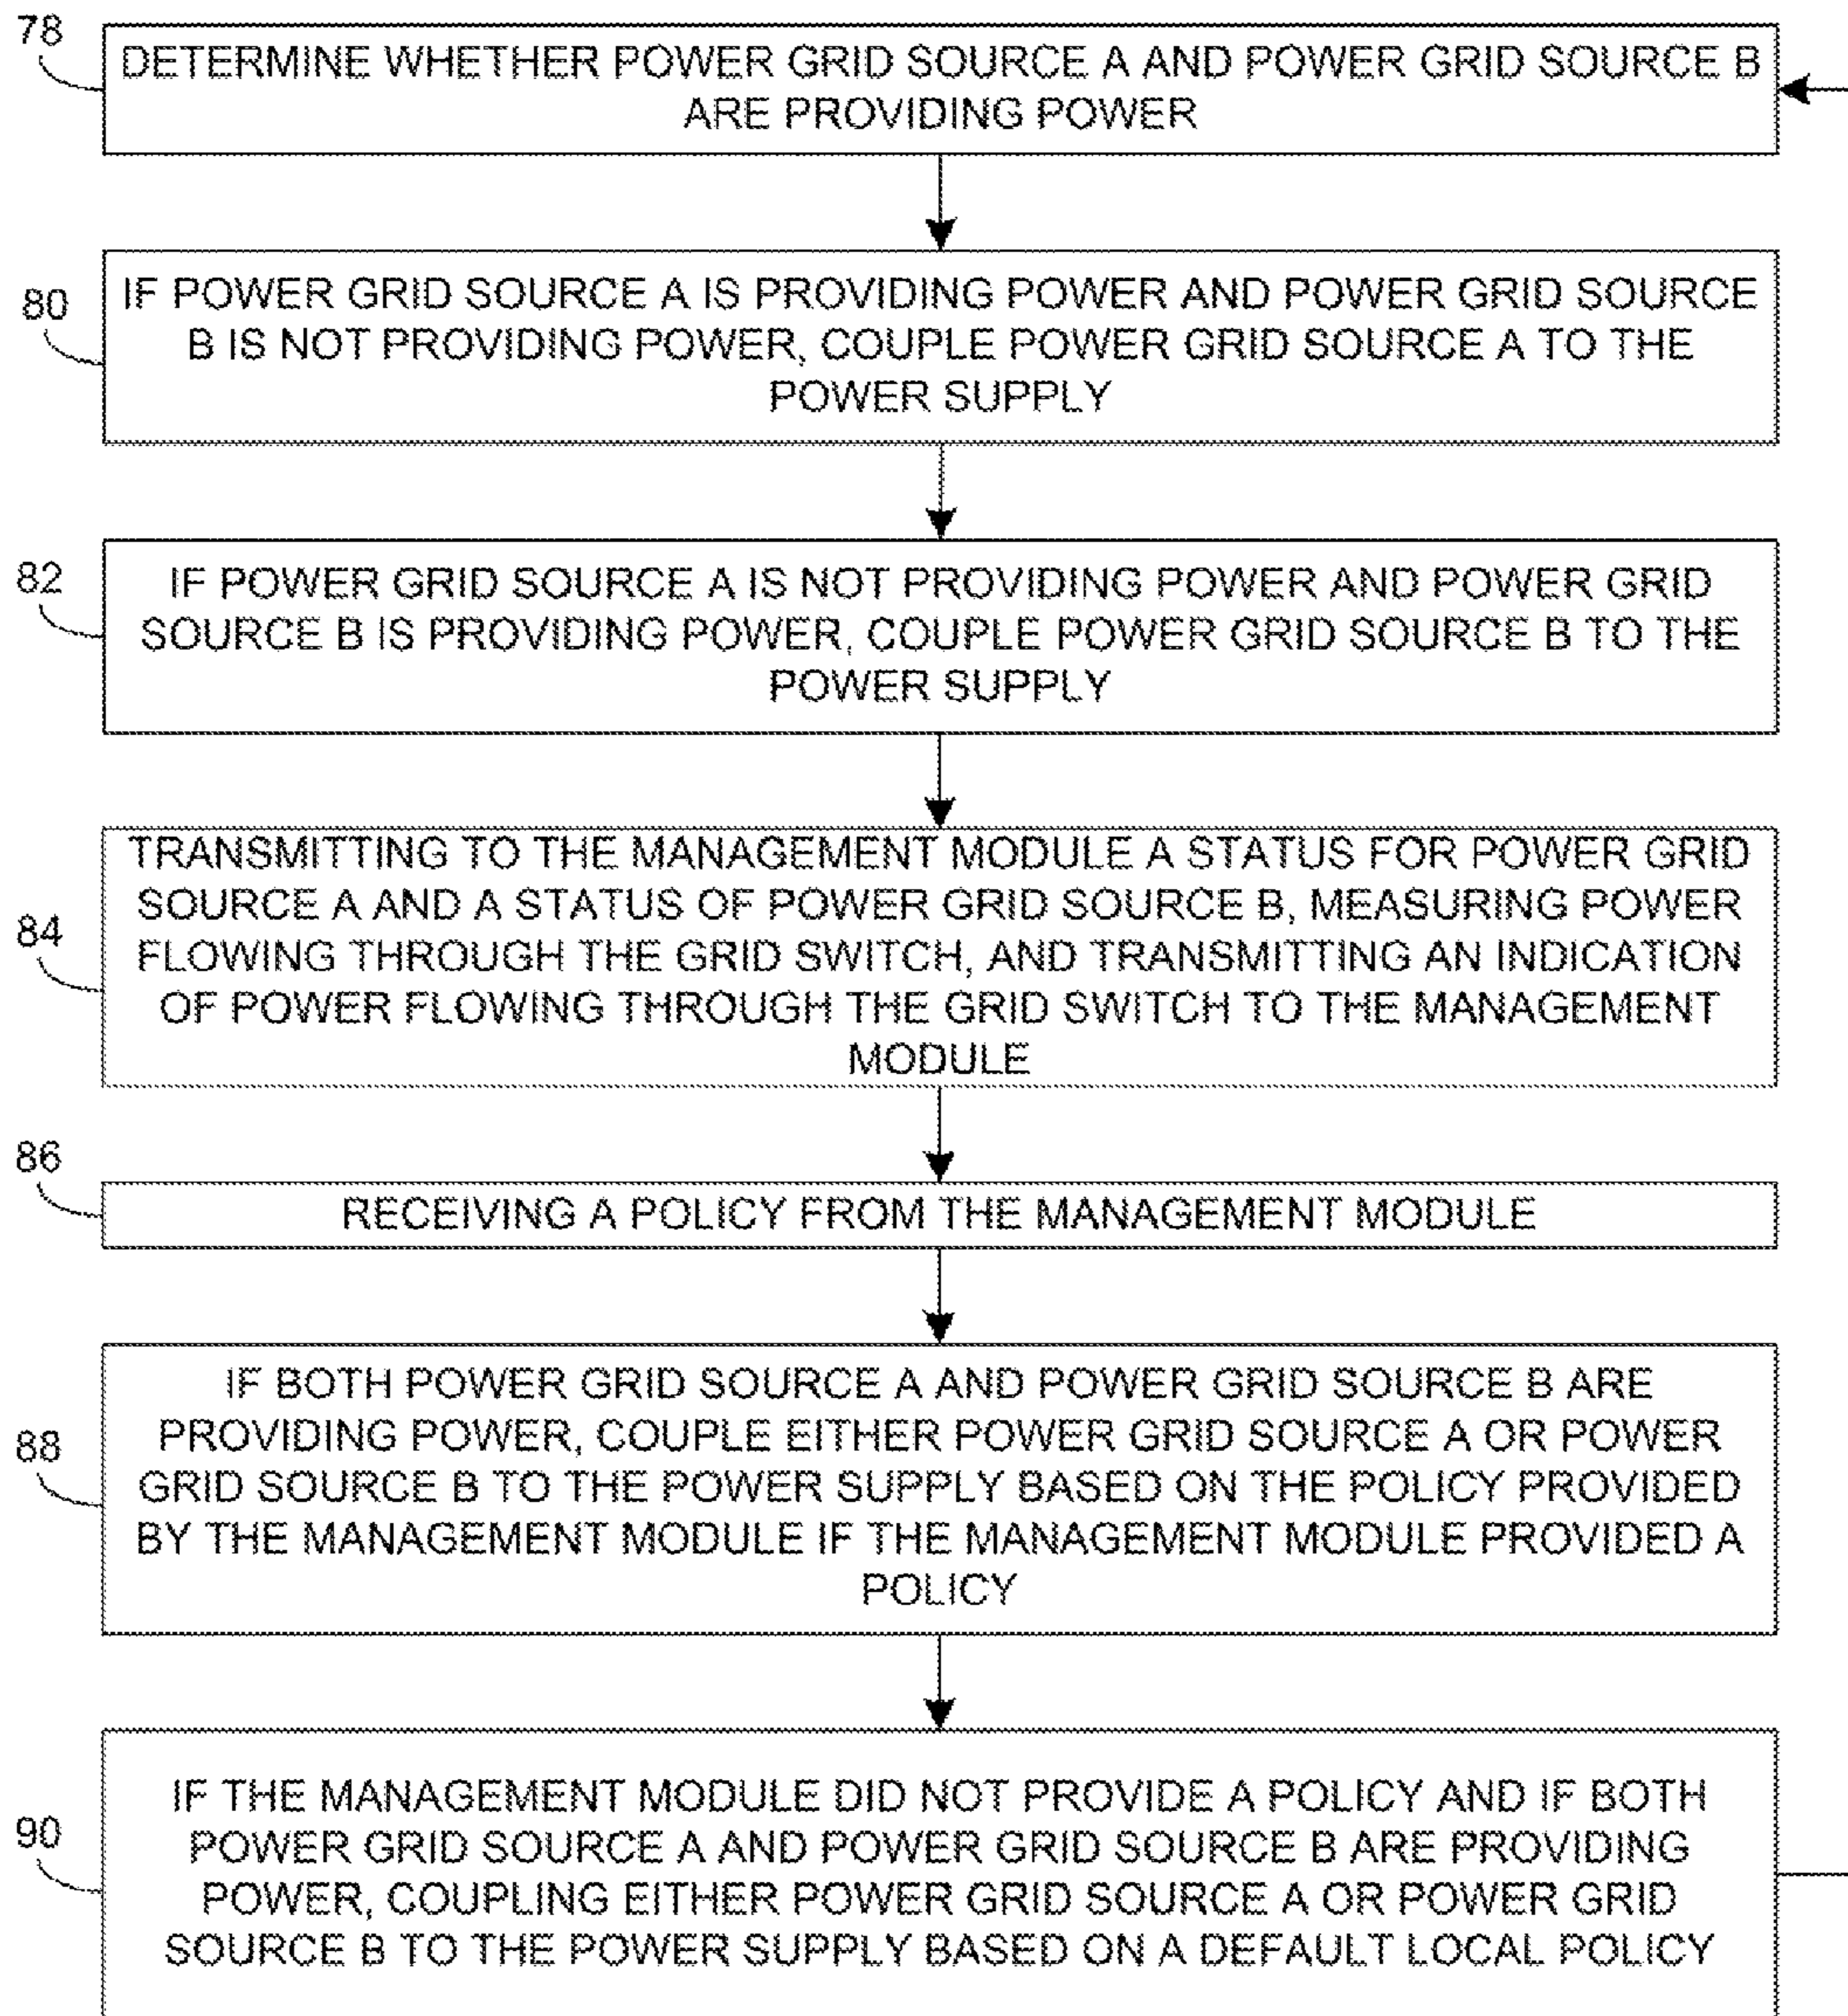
78

DETERMINE WHETHER POWER GRID SOURCE A AND POWER GRID SOURCE B ARE PROVIDING POWER

80

IF POWER GRID SOURCE A IS PROVIDING POWER AND POWER GRID SOURCE B IS NOT PROVIDING POWER, COUPLE POWER GRID SOURCE A TO THE POWER SUPPLY

82

IF POWER GRID SOURCE A IS NOT PROVIDING POWER AND POWER GRID SOURCE B IS PROVIDING POWER, COUPLE POWER GRID SOURCE B TO THE POWER SUPPLY

84

TRANSMITTING TO THE MANAGEMENT MODULE A STATUS FOR POWER GRID SOURCE A AND A STATUS OF POWER GRID SOURCE B, MEASURING POWER FLOWING THROUGH THE GRID SWITCH, AND TRANSMITTING AN INDICATION OF POWER FLOWING THROUGH THE GRID SWITCH TO THE MANAGEMENT MODULE

86

RECEIVING A POLICY FROM THE MANAGEMENT MODULE

88

IF BOTH POWER GRID SOURCE A AND POWER GRID SOURCE B ARE PROVIDING POWER, COUPLE EITHER POWER GRID SOURCE A OR POWER GRID SOURCE B TO THE POWER SUPPLY BASED ON THE POLICY PROVIDED BY THE MANAGEMENT MODULE IF THE MANAGEMENT MODULE PROVIDED A POLICY

90

IF THE MANAGEMENT MODULE DID NOT PROVIDE A POLICY AND IF BOTH POWER GRID SOURCE A AND POWER GRID SOURCE B ARE PROVIDING POWER, COUPLING EITHER POWER GRID SOURCE A OR POWER GRID SOURCE B TO THE POWER SUPPLY BASED ON A DEFAULT LOCAL POLICY